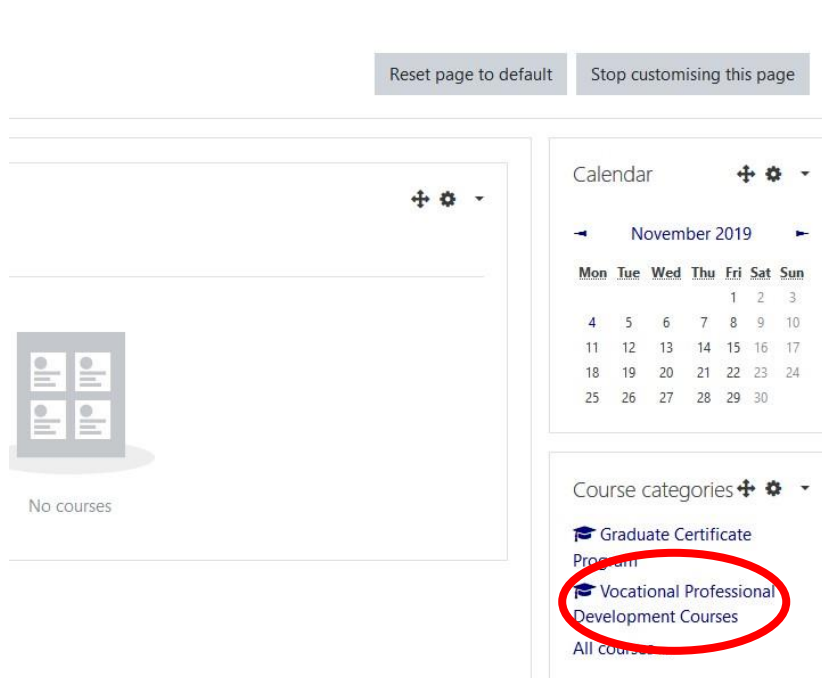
Reset page to default

Stop customising this page

No courses

Calendar

◄ November 2019 ►

| Mon | Tue | Wed | Thu | Fri | Sat | Sun |
|---|---|---|---|---|---|---|
| | | | | 1 | 2 | 3 |
| 4 | 5 | 6 | 7 | 8 | 9 | 10 |
| 11 | 12 | 13 | 14 | 15 | 16 | 17 |
| 18 | 19 | 20 | 21 | 22 | 23 | 24 |
| 25 | 26 | 27 | 28 | 29 | 30 | |

Course categories

Graduate Certificate Program

Vocational Professional Development Courses

All courses